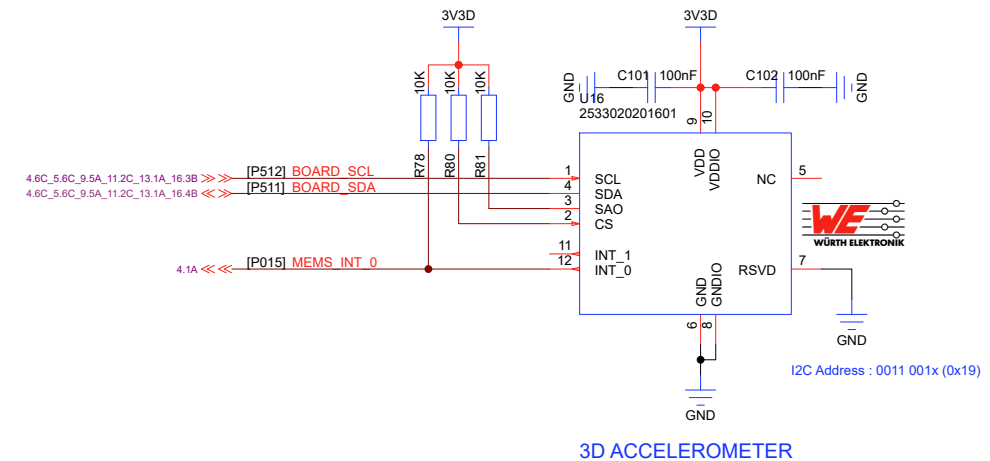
3V3D

3V3D

10K
10K
10K
R78
R80
R81

GND
C101
100nF
C102
100nF
GND
U16
2533020201601

9
10
VDD
VDDIO

4.6C_5.6C_9.5A_11.2C_13.1A_16.3B
[P512]
BOARD_SCL
4.6C_5.6C_9.5A_11.2C_13.1A_16.4B
[P511]
BOARD_SDA

1
SCL
4
SDA
3
SAO
2
CS
11
INT_1
12
INT_0

4.1A
[P015]
MEMS_INT_0

NC
5
RSVD
7

WE
WÜRTH ELEKTRONIK

GND
GNDIO
6
8

GND
GND

I2C Address : 0011 001x (0x19)

3D ACCELEROMETER